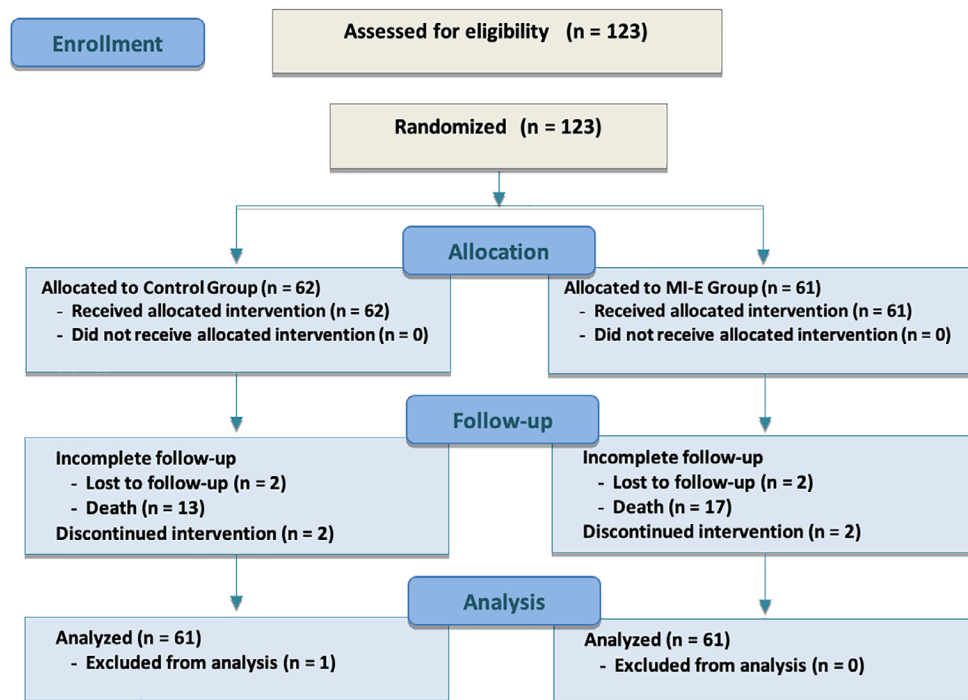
Enrollment

Assessed for eligibility (n = 123)

Randomized (n = 123)

Allocation

Allocated to Control Group (n = 62)
- Received allocated intervention (n = 62)
- Did not receive allocated intervention (n = 0)

Allocated to MI-E Group (n = 61)
- Received allocated intervention (n = 61)
- Did not receive allocated intervention (n = 0)

Follow-up

Incomplete follow-up
- Lost to follow-up (n = 2)
- Death (n = 13)
Discontinued intervention (n = 2)

Incomplete follow-up
- Lost to follow-up (n = 2)
- Death (n = 17)
Discontinued intervention (n = 2)

Analysis

Analyzed (n = 61)
- Excluded from analysis (n = 1)

Analyzed (n = 61)
- Excluded from analysis (n = 0)